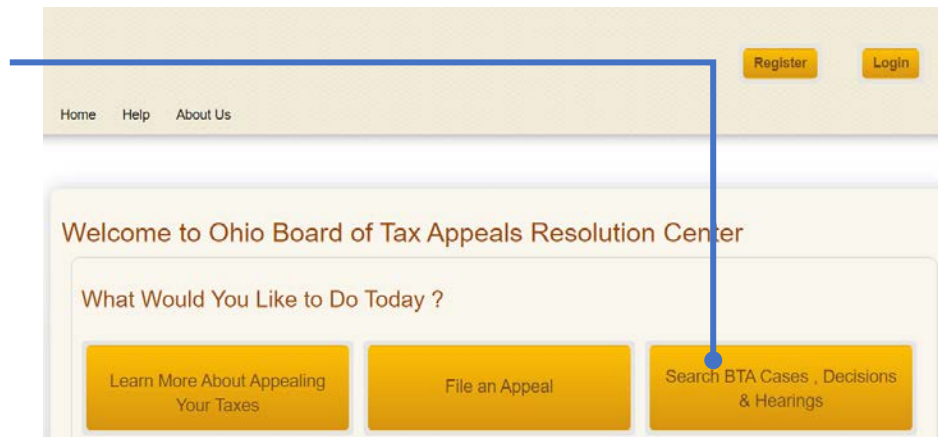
Register
Login

Home Help About Us

Welcome to Ohio Board of Tax Appeals Resolution Center

What Would You Like to Do Today ?

Learn More About Appealing Your Taxes

File an Appeal

Search BTA Cases , Decisions & Hearings